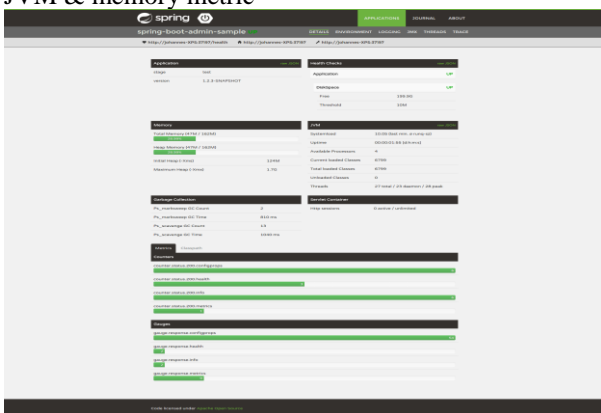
JVM & memory metric

spring

APPLICATIONS JOURNAL ABOUT

spring-boot-admin-sample

DETAILS ENVIRONMENT LOGGING JMX THREADS TRACE

http://johannes-XPS:8080/health http://johannes-XPS:8080 http://johannes-XPS:8080

Application

stage test

version 1.2.3-SNAPSHOT

Health Checks

Application UP

DiskSpace UP

Free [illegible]

Threshold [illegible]

Memory

Total Memory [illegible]

Heap Memory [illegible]

Initial Heap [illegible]

Maximum Heap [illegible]

JVM

Systemload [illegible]

Uptime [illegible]

Available Processors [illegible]

Current loaded Classes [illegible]

Total loaded Classes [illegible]

Unloaded Classes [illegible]

Threads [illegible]

Garbage Collection

Ps_marksweep GC Count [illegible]

Ps_marksweep GC Time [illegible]

Ps_scavenge GC Count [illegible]

Ps_scavenge GC Time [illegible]

Servlet Container

Http sessions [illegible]

Metrics Datasource

Counters

counter.status.200.configprops

counter.status.200.health

counter.status.200.info

counter.status.200.metrics

Gauges

gauge.response.configprops

gauge.response.health

gauge.response.info

gauge.response.metrics

Code licensed under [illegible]